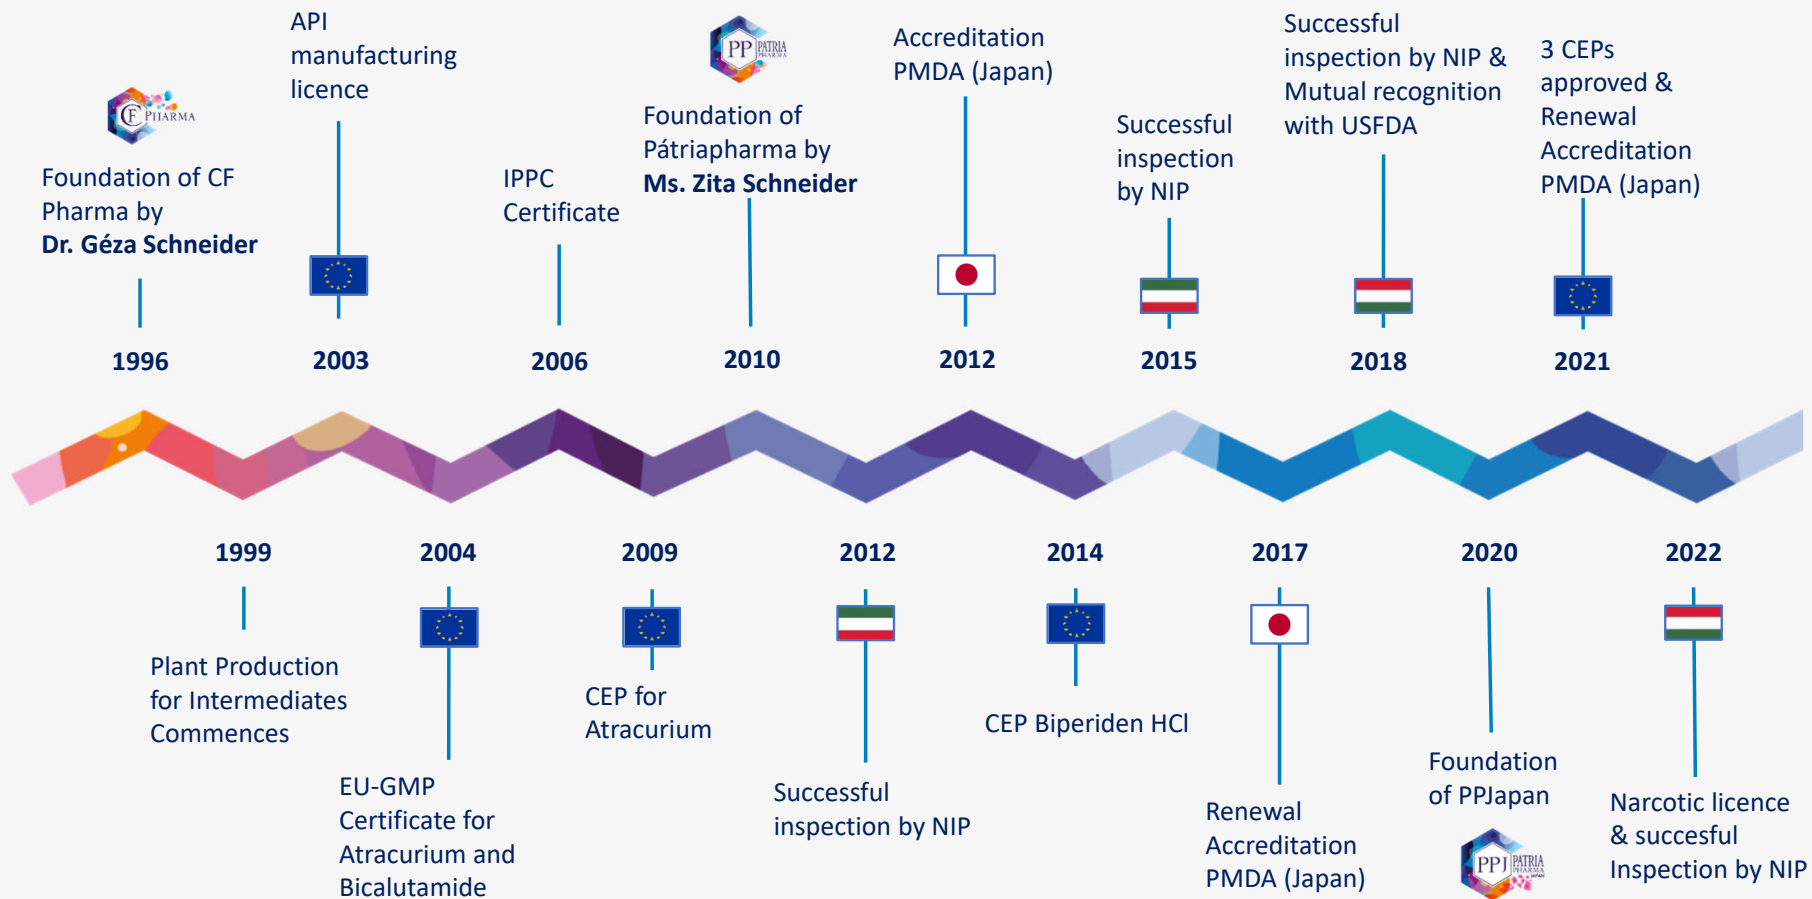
CF PHARMA

Foundation of CF Pharma by **Dr. Géza Schneider**

1996

API manufacturing licence

2003

IPPC Certificate

2006

PP PATRIA PHARMA

Foundation of Pátriapharma by **Ms. Zita Schneider**

2010

Accreditation PMDA (Japan)

2012

Successful inspection by NIP

2015

Successful inspection by NIP & Mutual recognition with USFDA

2018

3 CEPs approved & Renewal Accreditation PMDA (Japan)

2021

1999

Plant Production for Intermediates Commences

2004

EU-GMP Certificate for Atracurium and Bicalutamide

2009

CEP for Atracurium

2012

Successful inspection by NIP

2014

CEP Biperiden HCl

2017

Renewal Accreditation PMDA (Japan)

2020

Foundation of PPJapan

PPJ PATRIA PHARMA

2022

Narcotic licence & succesful Inspection by NIP